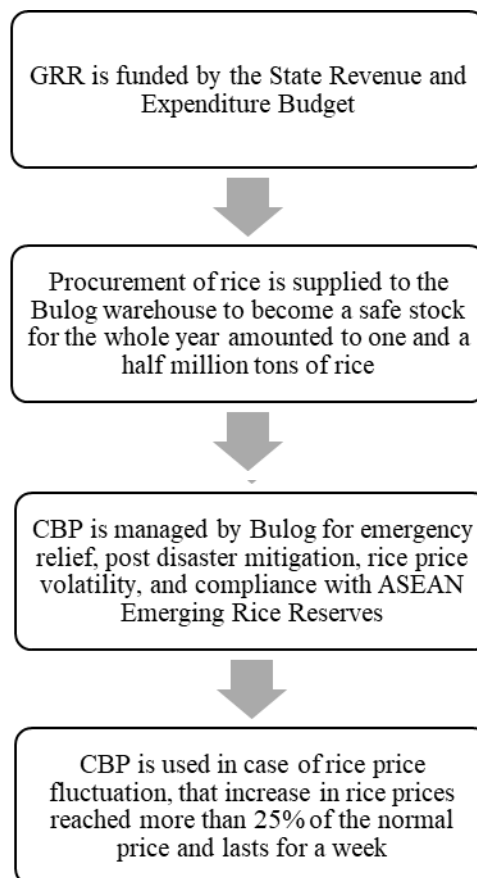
GRR is funded by the State Revenue and Expenditure Budget

Procurement of rice is supplied to the Bulog warehouse to become a safe stock for the whole year amounted to one and a half million tons of rice

CBP is managed by Bulog for emergency relief, post disaster mitigation, rice price volatility, and compliance with ASEAN Emerging Rice Reserves

CBP is used in case of rice price fluctuation, that increase in rice prices reached more than 25% of the normal price and lasts for a week